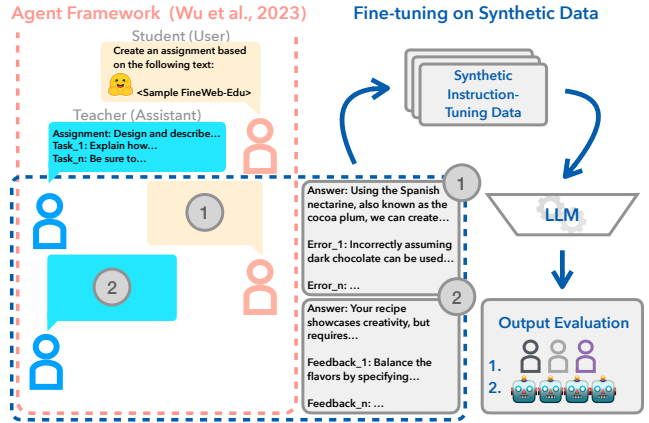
Agent Framework (Wu et al., 2023)

Fine-tuning on Synthetic Data

Student (User)

Create an assignment based on the following text:

<Sample FineWeb-Edu>

Teacher (Assistant)

Assignment: Design and describe…
Task_1: Explain how…
Task_n: Be sure to…

1

2

Synthetic Instruction-Tuning Data

1

Answer: Using the Spanish nectarine, also known as the cocoa plum, we can create…

Error_1: Incorrectly assuming dark chocolate can be used…

Error_n: …

2

Answer: Your recipe showcases creativity, but requires…

Feedback_1: Balance the flavors by specifying…

Feedback_n: …

LLM

Output Evaluation

1.

2.